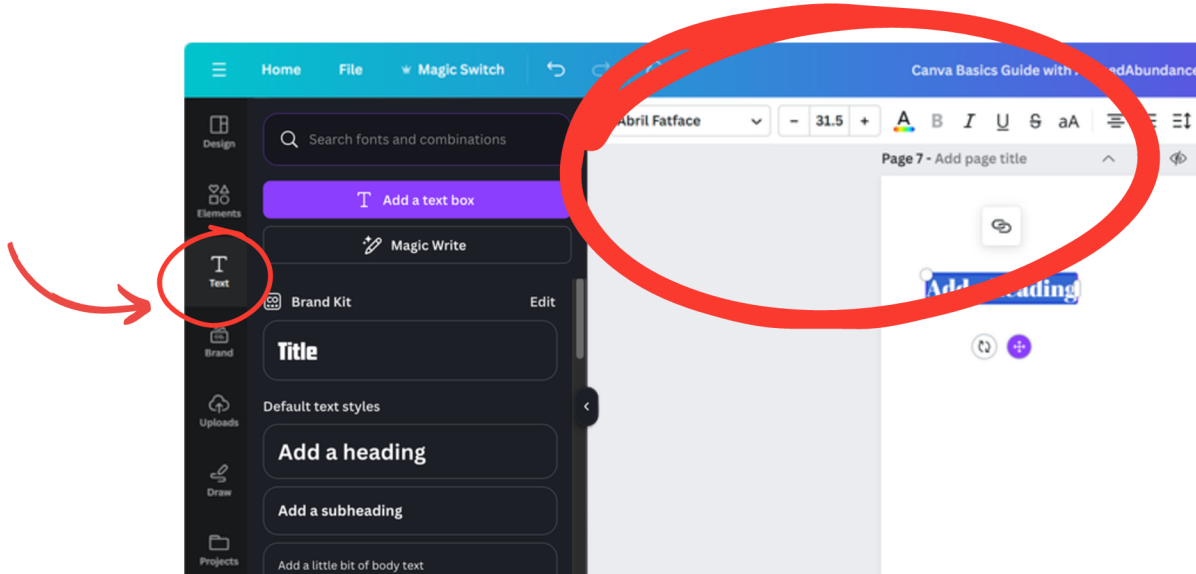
Home File Magic Switch

Canva Basics Guide with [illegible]edAbundance

Abril Fatface

31.5

B I U S aA

Page 7 - Add page title

Design

Elements

Text

Brand

Uploads

Draw

Projects

Search fonts and combinations

Add a text box

Magic Write

Brand Kit Edit

Title

Default text styles

Add a heading

Add a subheading

Add a little bit of body text

Add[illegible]eading